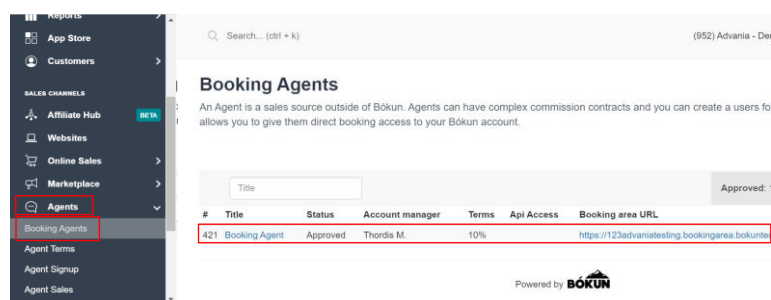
Reports
App Store
Customers
SALES CHANNELS
Affiliate Hub BETA
Websites
Online Sales
Marketplace
Agents
Booking Agents
Agent Terms
Agent Signup
Agent Sales

Search... (ctrl + k)
(952) Advania - De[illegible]

Booking Agents

An Agent is a sales source outside of Bókun. Agents can have complex commission contracts and you can create a users fo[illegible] allows you to give them direct booking access to your Bókun account.

Title
Approved: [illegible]

| # | Title | Status | Account manager | Terms | Api Access | Booking area URL |
|---|---|---|---|---|---|---|
| 421 | Booking Agent | Approved | Thordis M. | 10% | | https://123advaniatesting.bookingarea.bokun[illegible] |

Powered by BÓKUN